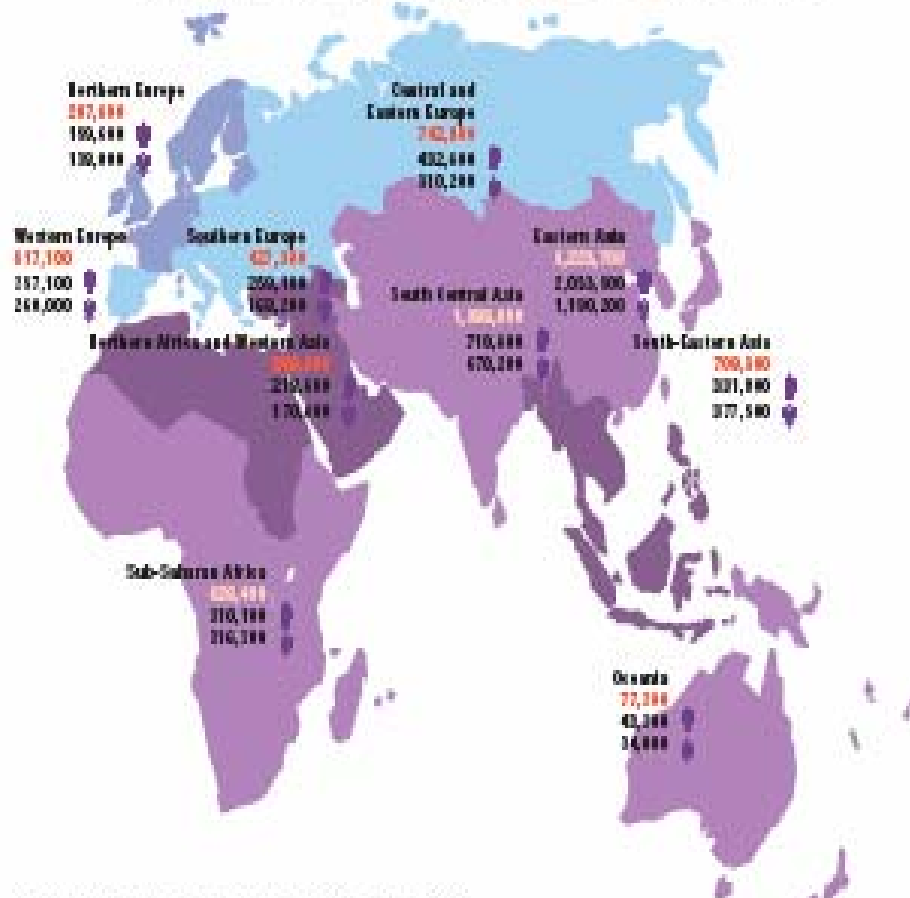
Northern Europe
287,600
159,600
130,000

Central and Eastern Europe
742,800
432,600
310,200

Western Europe
517,100
257,100
260,000

Southern Europe
42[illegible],100
259,900
162,200

Eastern Asia
3,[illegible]
2,050,900
1,180,200

South Central Asia
1,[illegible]
710,600
670,200

Northern Africa and Western Asia
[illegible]
312,600
170,600

South-Eastern Asia
709,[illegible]
331,800
377,500

Sub-Saharan Africa
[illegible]
310,100
316,300

Oceania
77,300
43,300
34,000